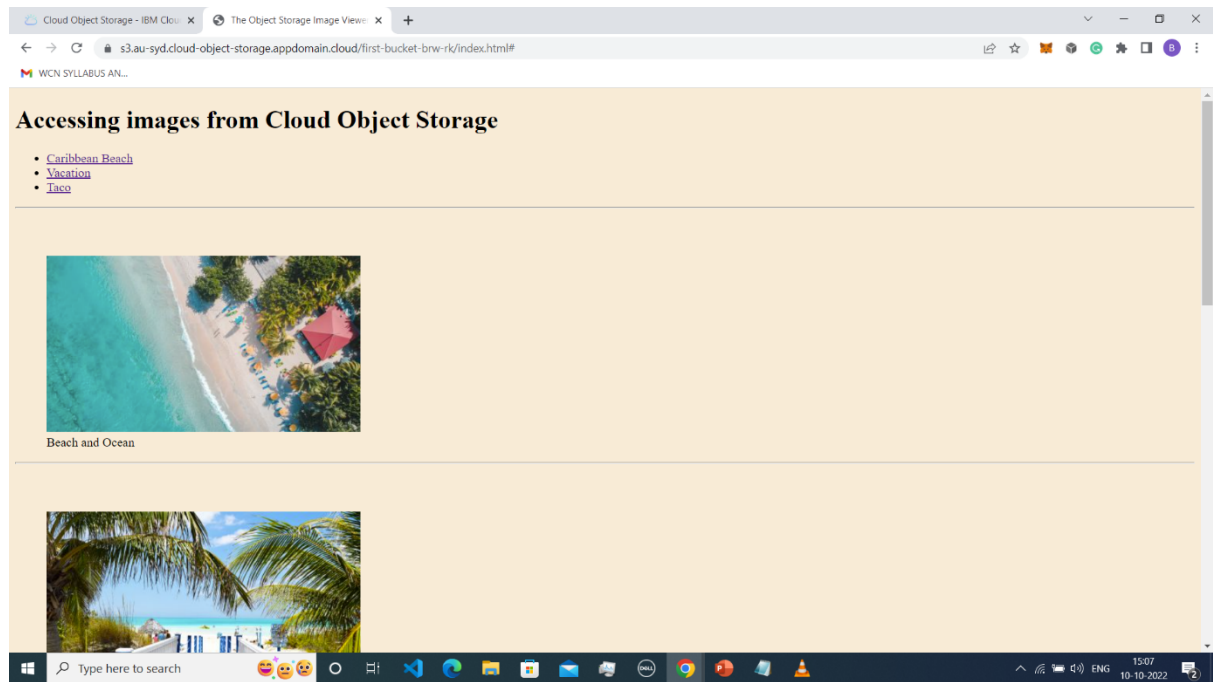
Cloud Object Storage - IBM Clou ×
The Object Storage Image Viewe ×
+

s3.au-syd.cloud-object-storage.appdomain.cloud/first-bucket-brw-rk/index.html#

WCN SYLLABUS AN...

# Accessing images from Cloud Object Storage

- Caribbean Beach
- Vacation
- Taco

Beach and Ocean

Type here to search

ENG 15:07 10-10-2022